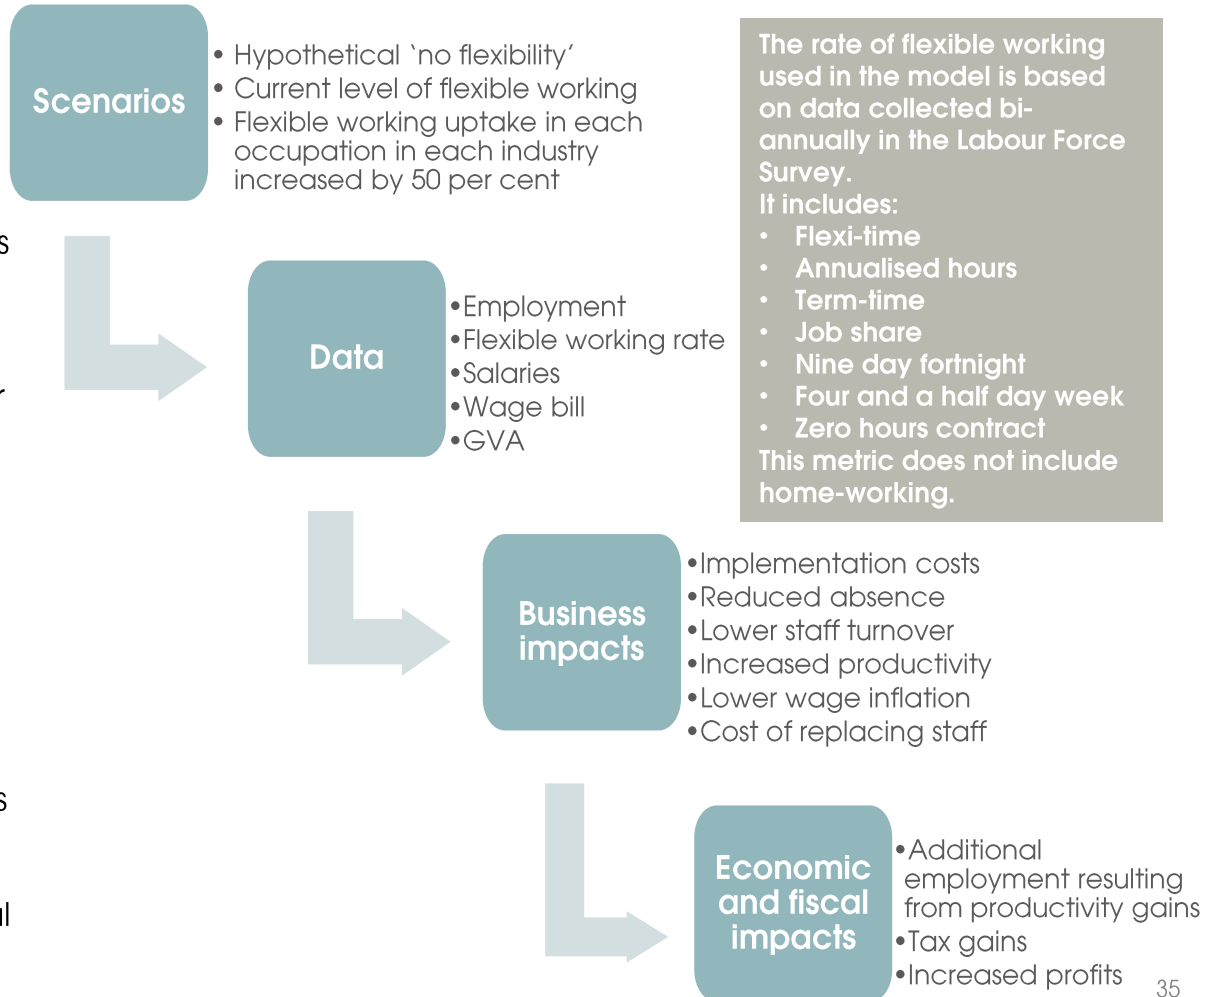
Scenarios

• Hypothetical 'no flexibility'
• Current level of flexible working
• Flexible working uptake in each occupation in each industry increased by 50 per cent

The rate of flexible working used in the model is based on data collected bi-annually in the Labour Force Survey.
It includes:
• Flexi-time
• Annualised hours
• Term-time
• Job share
• Nine day fortnight
• Four and a half day week
• Zero hours contract
This metric does not include home-working.

Data

•Employment
•Flexible working rate
•Salaries
•Wage bill
•GVA

Business impacts

•Implementation costs
•Reduced absence
•Lower staff turnover
•Increased productivity
•Lower wage inflation
•Cost of replacing staff

Economic and fiscal impacts

•Additional employment resulting from productivity gains
•Tax gains
•Increased profits

35